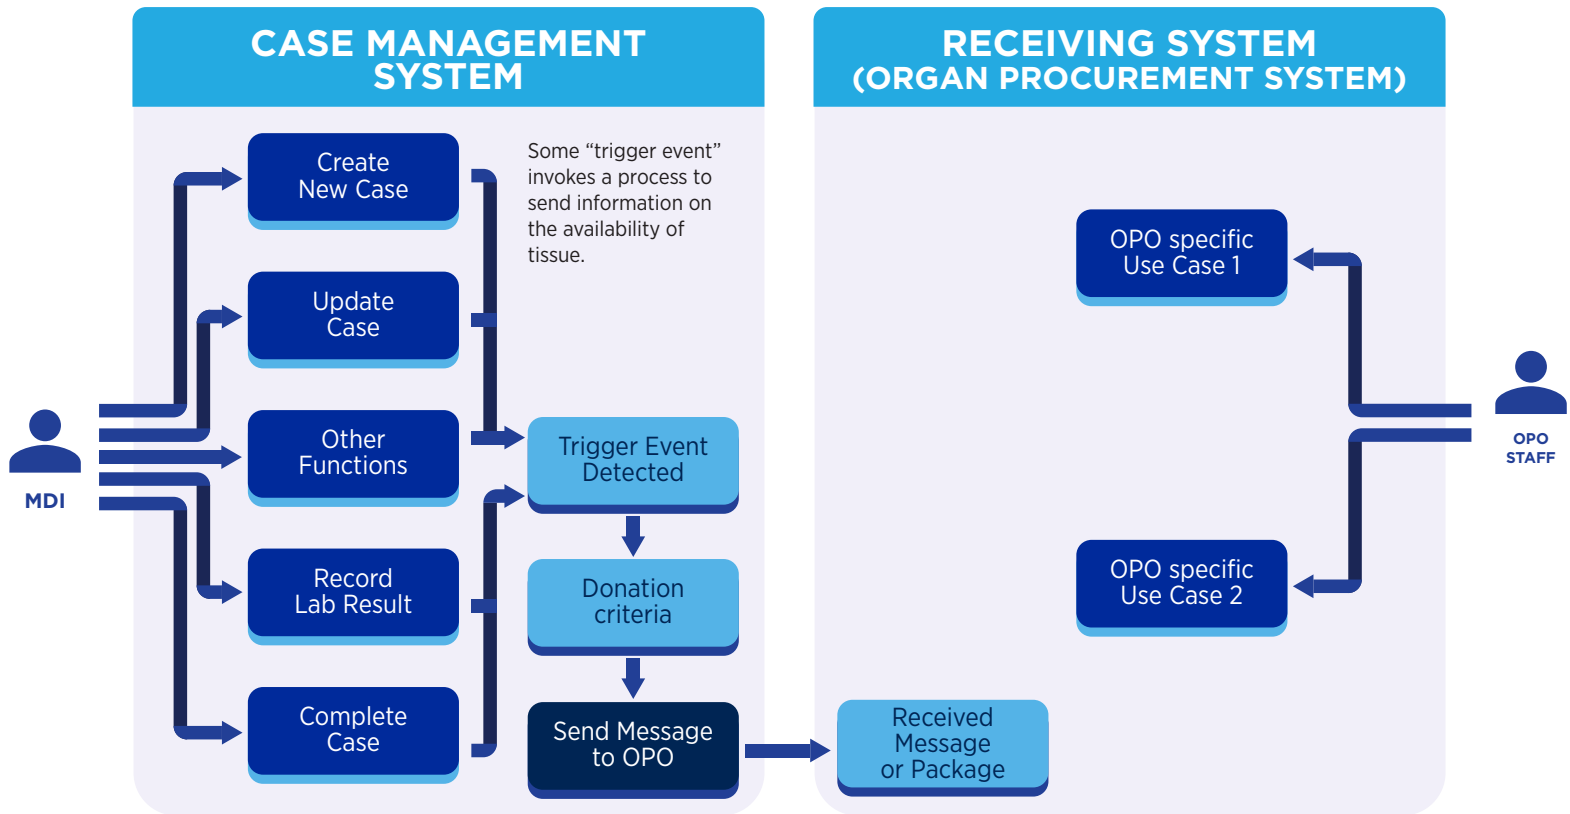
CASE MANAGEMENT SYSTEM

Create New Case

Update Case

Other Functions

Record Lab Result

Complete Case

Some “trigger event” invokes a process to send information on the availability of tissue.

Trigger Event Detected

Donation criteria

Send Message to OPO

MDI

RECEIVING SYSTEM (ORGAN PROCUREMENT SYSTEM)

OPO specific Use Case 1

OPO specific Use Case 2

Received Message or Package

OPO STAFF